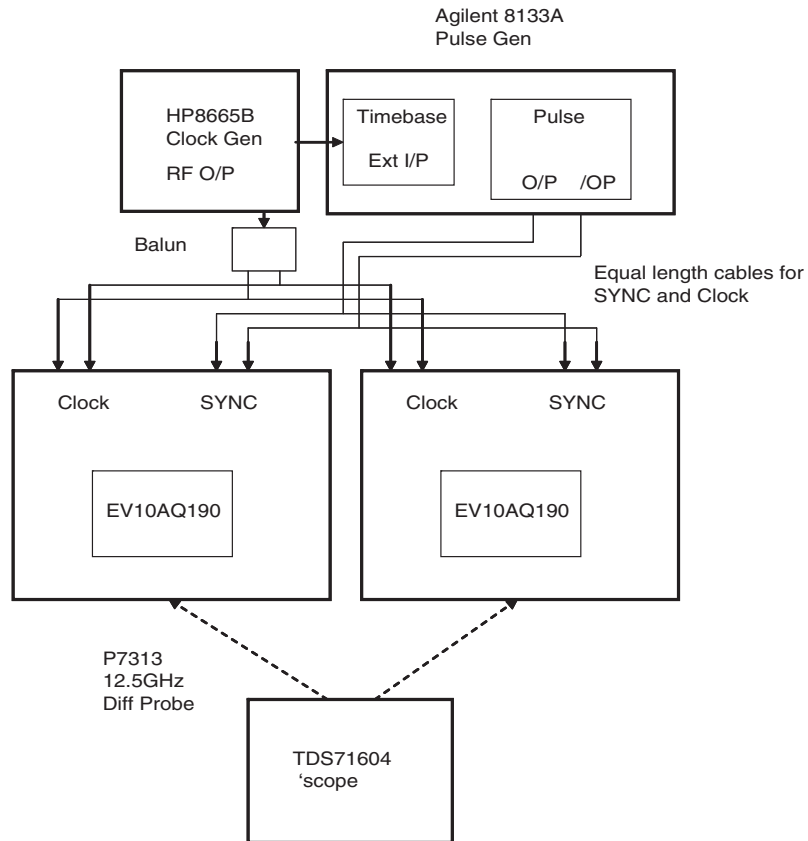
Agilent 8133A
Pulse Gen

HP8665B
Clock Gen
RF O/P

Timebase
Ext I/P

Pulse
O/P /OP

Balun

Equal length cables for SYNC and Clock

Clock SYNC

EV10AQ190

Clock SYNC

EV10AQ190

P7313
12.5GHz
Diff Probe

TDS71604
‘scope